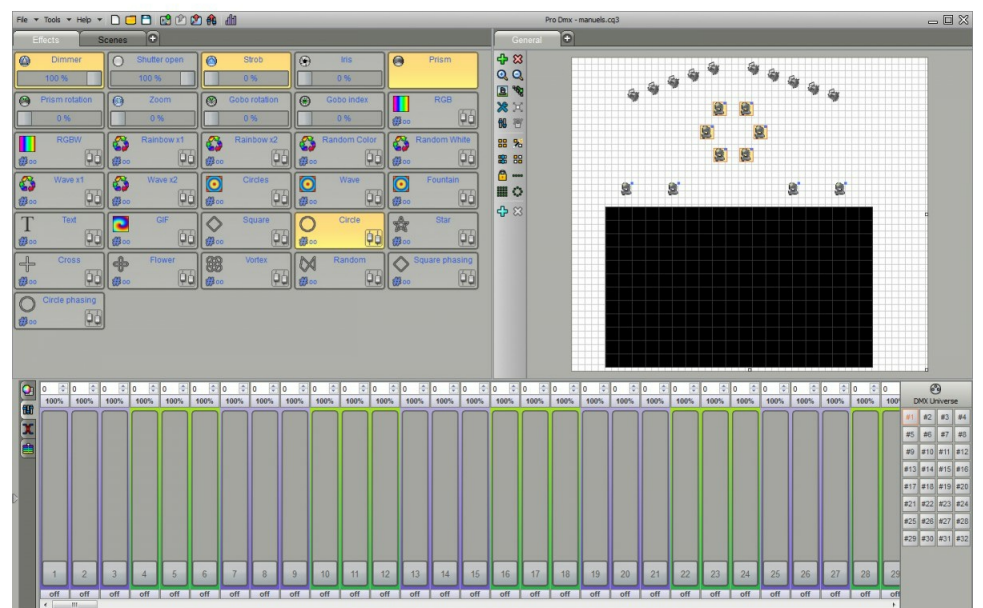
File ▾ Tools ▾ Help ▾

Pro Dmx - manuels.cq3

Effects Scenes

General

Dimmer
100 %

Shutter open
100 %

Strob
0 %

Iris
0 %

Prism

Prism rotation
0 %

Zoom
0 %

Gobo rotation
0 %

Gobo index
0 %

RGB
∞

RGBW
∞

Rainbow x1
∞

Rainbow x2
∞

Random Color
∞

Random White
∞

Wave x1
∞

Wave x2
∞

Circles
∞

Wave
∞

Fountain
∞

Text
∞

GIF
∞

Square
∞

Circle
∞

Star
∞

Cross
∞

Flower
∞

Vortex
∞

Random
∞

Square phasing
∞

Circle phasing
∞

| 0 | 0 | 0 | 0 | 0 | 0 | 0 | 0 | 0 | 0 | 0 | 0 | 0 | 0 | 0 | 0 | 0 | 0 | 0 | 0 | 0 | 0 | 0 | 0 | 0 | 0 | 0 | 0 | 0 |
|---|---|---|---|---|---|---|---|---|---|---|---|---|---|---|---|---|---|---|---|---|---|---|---|---|---|---|---|---|
| 100% | 100% | 100% | 100% | 100% | 100% | 100% | 100% | 100% | 100% | 100% | 100% | 100% | 100% | 100% | 100% | 100% | 100% | 100% | 100% | 100% | 100% | 100% | 100% | 100% | 100% | 100% | 100% | 100 |
| 1 | 2 | 3 | 4 | 5 | 6 | 7 | 8 | 9 | 10 | 11 | 12 | 13 | 14 | 15 | 16 | 17 | 18 | 19 | 20 | 21 | 22 | 23 | 24 | 25 | 26 | 27 | 28 | 29 |
| off | off | off | off | off | off | off | off | off | off | off | off | off | off | off | off | off | off | off | off | off | off | off | off | off | off | off | off | off |

DMX Universe

| #1 | #2 | #3 | #4 |
|---|---|---|---|
| #5 | #6 | #7 | #8 |
| #9 | #10 | #11 | #12 |
| #13 | #14 | #15 | #16 |
| #17 | #18 | #19 | #20 |
| #21 | #22 | #23 | #24 |
| #25 | #26 | #27 | #28 |
| #29 | #30 | #31 | #32 |